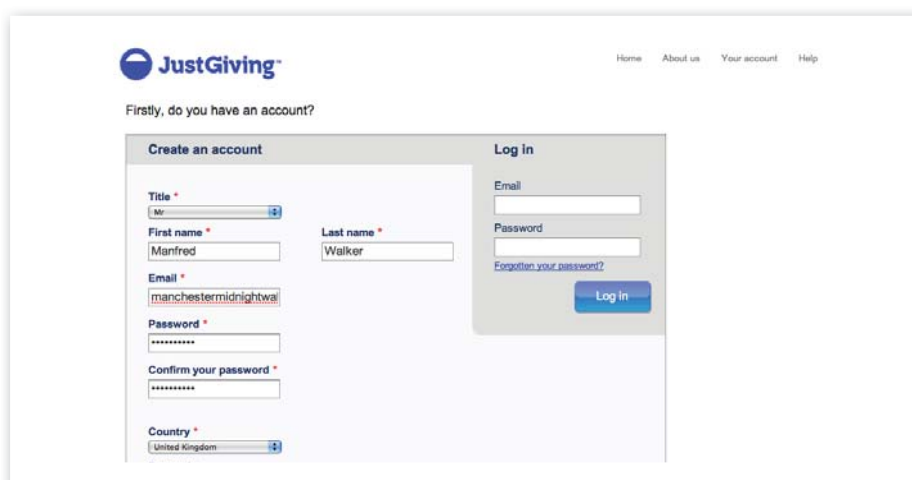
JustGiving

Home About us Your account Help

Firstly, do you have an account?

Create an account

Title *
Mr

First name *
Manfred

Last name *
Walker

Email *
manchestermidnightwa

Password *
••••••••••

Confirm your password *
••••••••••

Country *
United Kingdom

Log in

Email

Password

Forgotten your password?

Log in